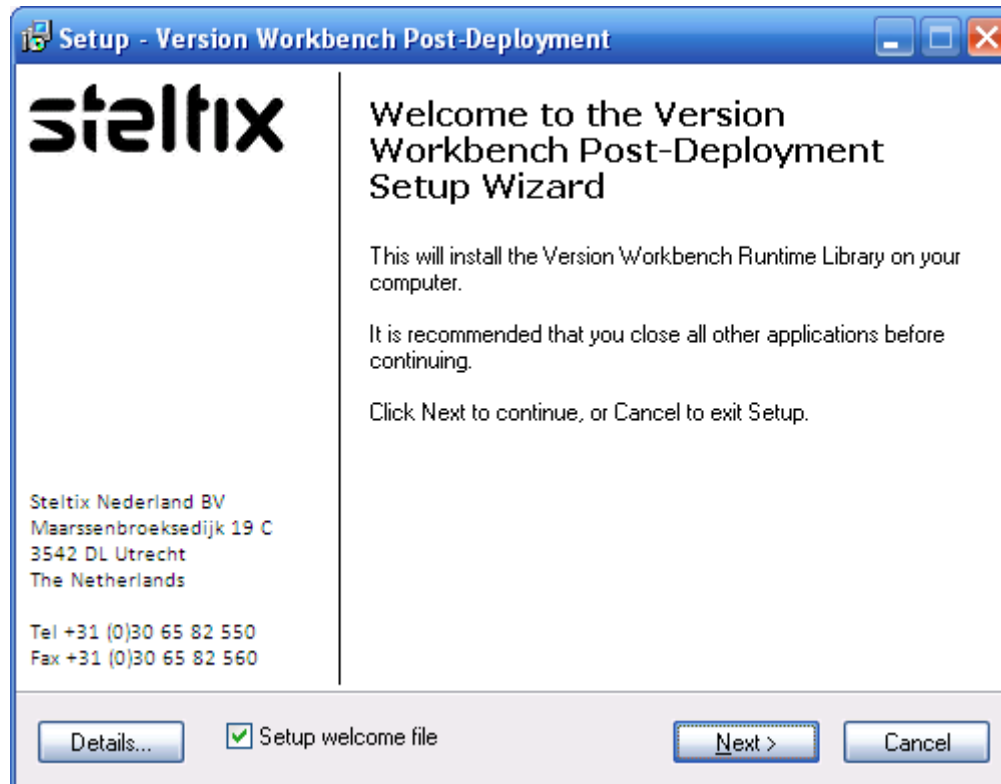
Setup - Version Workbench Post-Deployment

steltix

Welcome to the Version Workbench Post-Deployment Setup Wizard

This will install the Version Workbench Runtime Library on your computer.

It is recommended that you close all other applications before continuing.

Click Next to continue, or Cancel to exit Setup.

Steltix Nederland BV
Maarssenbroeksedijk 19 C
3542 DL Utrecht
The Netherlands

Tel +31 (0)30 65 82 550
Fax +31 (0)30 65 82 560

Details...

Setup welcome file

Next >

Cancel